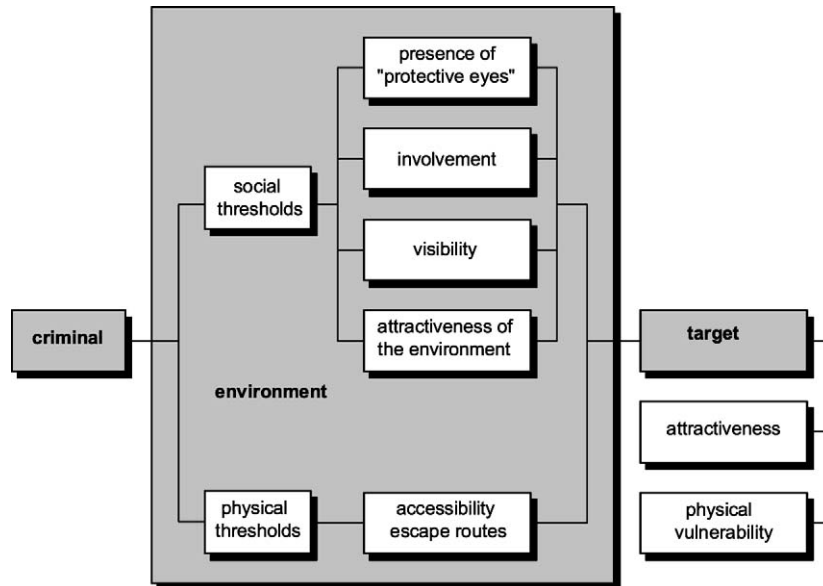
criminal

social thresholds

presence of "protective eyes"

involvement

visibility

attractiveness of the environment

environment

physical thresholds

accessibility escape routes

target

attractiveness

physical vulnerability